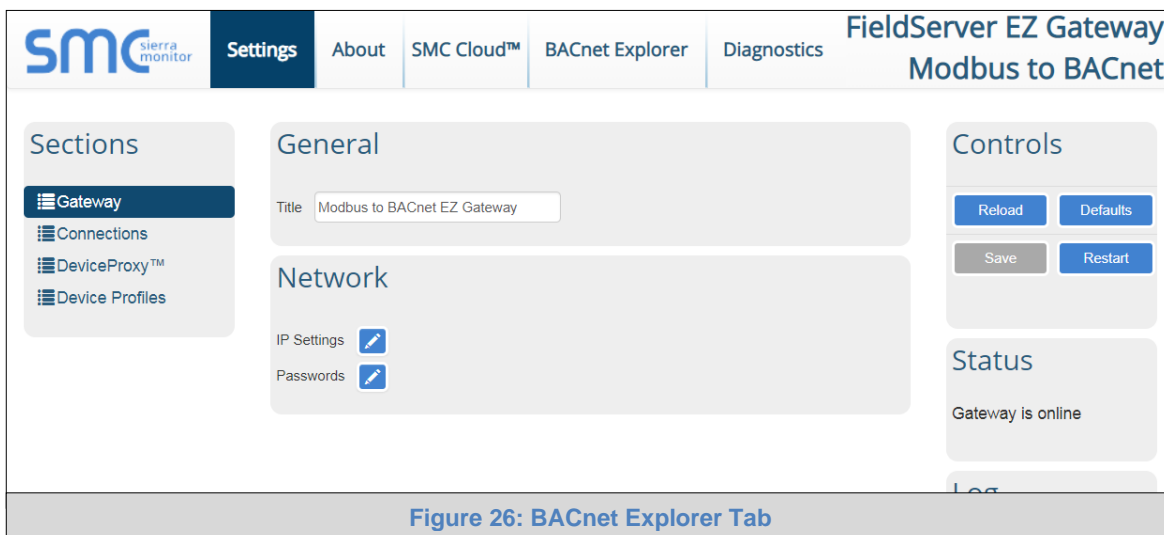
SMC sierra monitor

Settings About SMC Cloud™ BACnet Explorer Diagnostics

FieldServer EZ Gateway
Modbus to BACnet

Sections

Gateway
Connections
DeviceProxy™
Device Profiles

General

Title Modbus to BACnet EZ Gateway

Network

IP Settings
Passwords

Controls

Reload Defaults
Save Restart

Status

Gateway is online

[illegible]

Figure 26: BACnet Explorer Tab